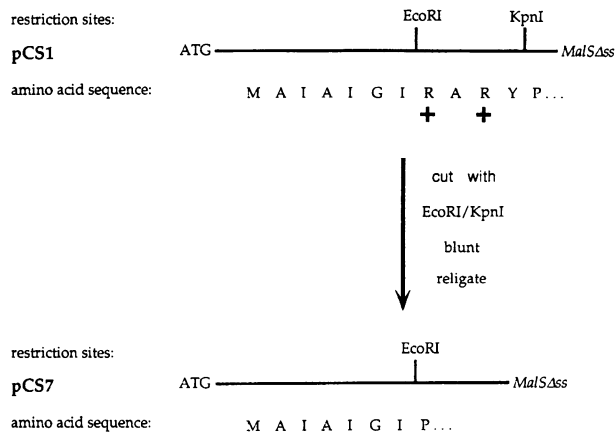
restriction sites:

EcoRI KpnI

pCS1 ATG MalSΔss

amino acid sequence: M A I A I G I R A R Y P...

+ +

cut with

EcoRI/KpnI

blunt

religate

restriction sites:

EcoRI

pCS7 ATG MalSΔss

amino acid sequence: M A I A I G I P...